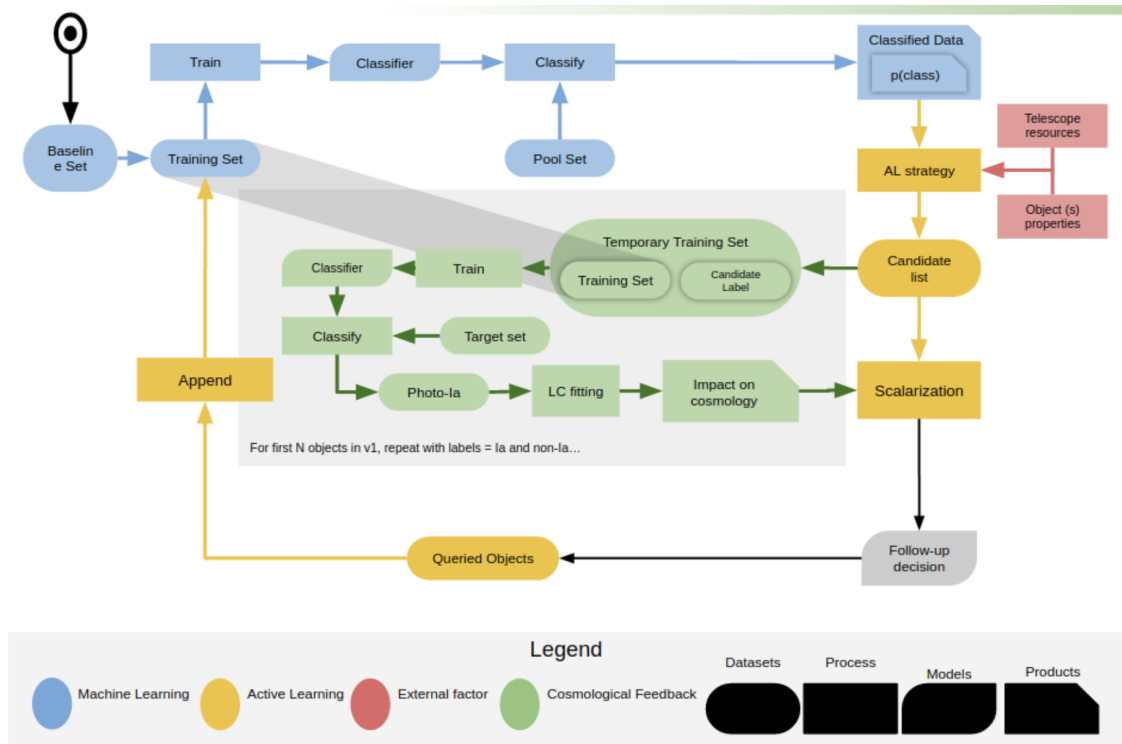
Train

Classifier

Classify

Classified Data

p(class)

Baseline Set

Training Set

Pool Set

Telescope resources

AL strategy

Object (s) properties

Temporary Training Set

Training Set

Candidate Label

Classifier

Train

Candidate list

Classify

Target set

Append

Photo-Ia

LC fitting

Impact on cosmology

Scalarization

For first N objects in v1, repeat with labels = Ia and non-Ia...

Queried Objects

Follow-up decision

Legend

Machine Learning

Active Learning

External factor

Cosmological Feedback

Datasets

Process

Models

Products